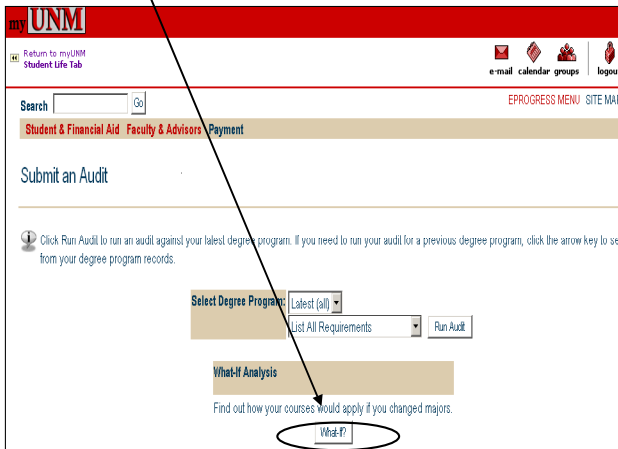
myUNM

Return to myUNM
Student Life Tab

e-mail calendar groups logou

Search Go

EPROGRESS MENU SITE MA

Student & Financial Aid Faculty & Advisors Payment

Submit an Audit

Click Run Audit to run an audit against your latest degree program. If you need to run your audit for a previous degree program, click the arrow key to se from your degree program records.

Select Degree Program: Latest (all)
List All Requirements
Run Audit

What-If Analysis

Find out how your courses would apply if you changed majors.

What-If?